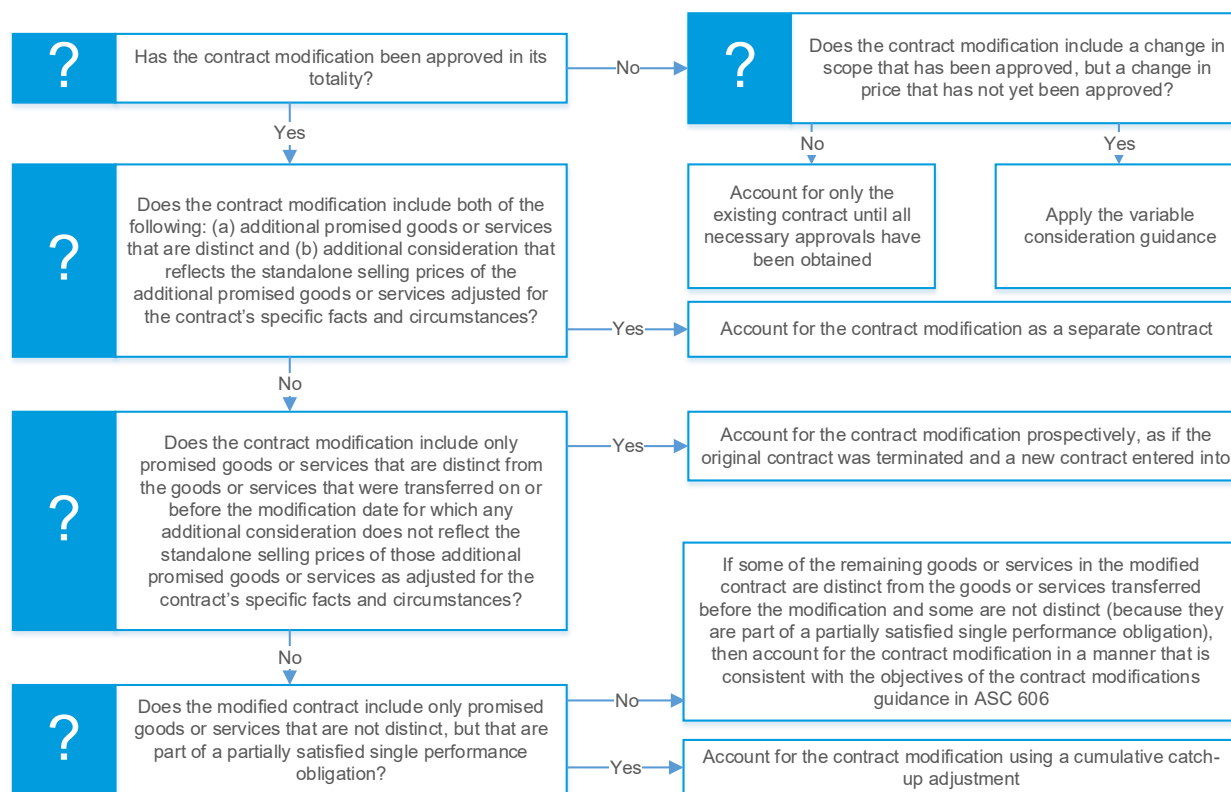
?

Has the contract modification been approved in its totality?

No

?

Does the contract modification include a change in scope that has been approved, but a change in price that has not yet been approved?

Yes

No

Yes

Account for only the existing contract until all necessary approvals have been obtained

Apply the variable consideration guidance

?

Does the contract modification include both of the following: (a) additional promised goods or services that are distinct and (b) additional consideration that reflects the standalone selling prices of the additional promised goods or services adjusted for the contract's specific facts and circumstances?

Yes

Account for the contract modification as a separate contract

No

?

Does the contract modification include only promised goods or services that are distinct from the goods or services that were transferred on or before the modification date for which any additional consideration does not reflect the standalone selling prices of those additional promised goods or services as adjusted for the contract's specific facts and circumstances?

Yes

Account for the contract modification prospectively, as if the original contract was terminated and a new contract entered into

If some of the remaining goods or services in the modified contract are distinct from the goods or services transferred before the modification and some are not distinct (because they are part of a partially satisfied single performance obligation), then account for the contract modification in a manner that is consistent with the objectives of the contract modifications guidance in ASC 606

No

?

Does the modified contract include only promised goods or services that are not distinct, but that are part of a partially satisfied single performance obligation?

No

Yes

Account for the contract modification using a cumulative catch-up adjustment